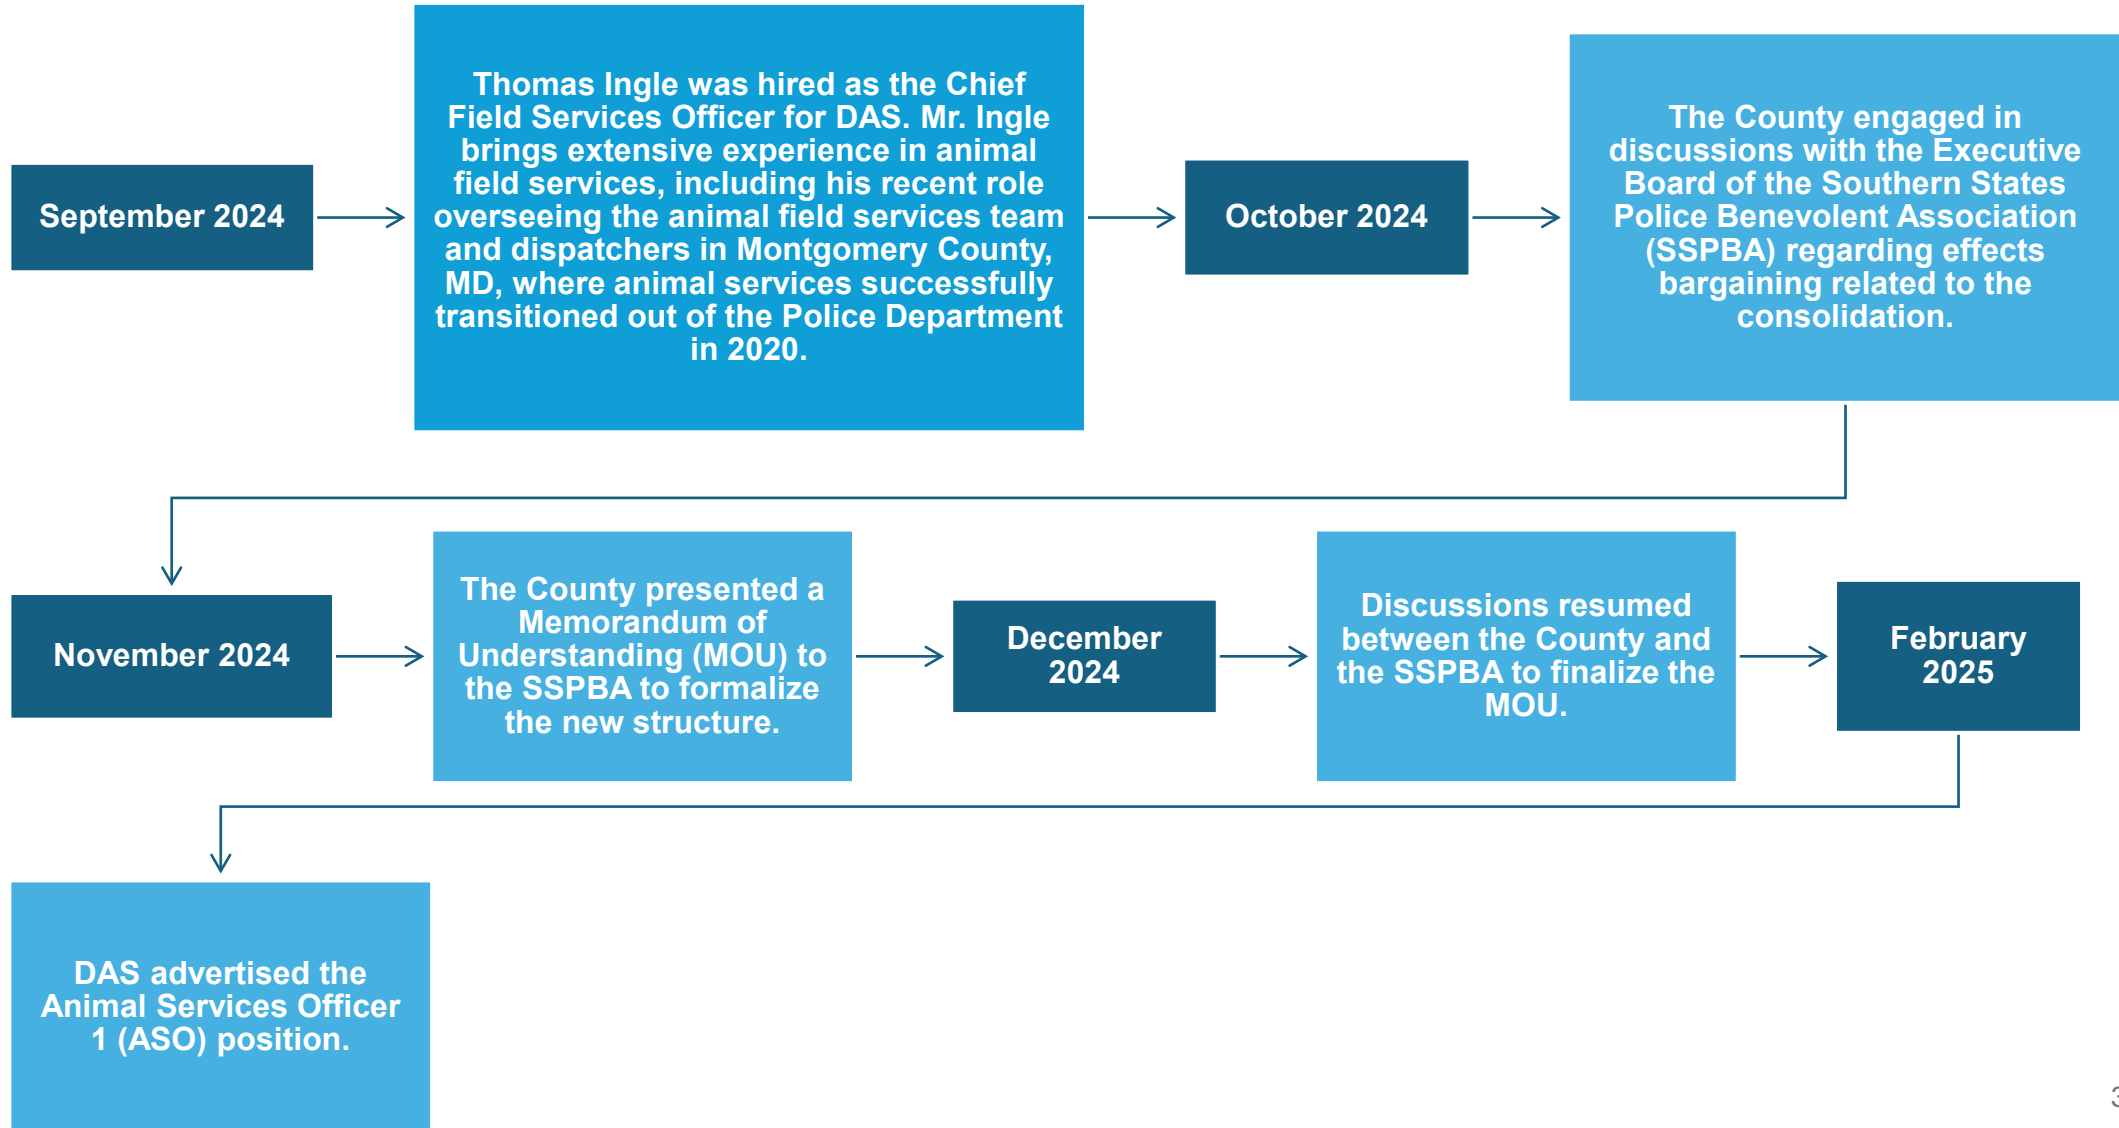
September 2024

Thomas Ingle was hired as the Chief Field Services Officer for DAS. Mr. Ingle brings extensive experience in animal field services, including his recent role overseeing the animal field services team and dispatchers in Montgomery County, MD, where animal services successfully transitioned out of the Police Department in 2020.

October 2024

The County engaged in discussions with the Executive Board of the Southern States Police Benevolent Association (SSPBA) regarding effects bargaining related to the consolidation.

November 2024

The County presented a Memorandum of Understanding (MOU) to the SSPBA to formalize the new structure.

December 2024

Discussions resumed between the County and the SSPBA to finalize the MOU.

February 2025

DAS advertised the Animal Services Officer 1 (ASO) position.

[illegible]